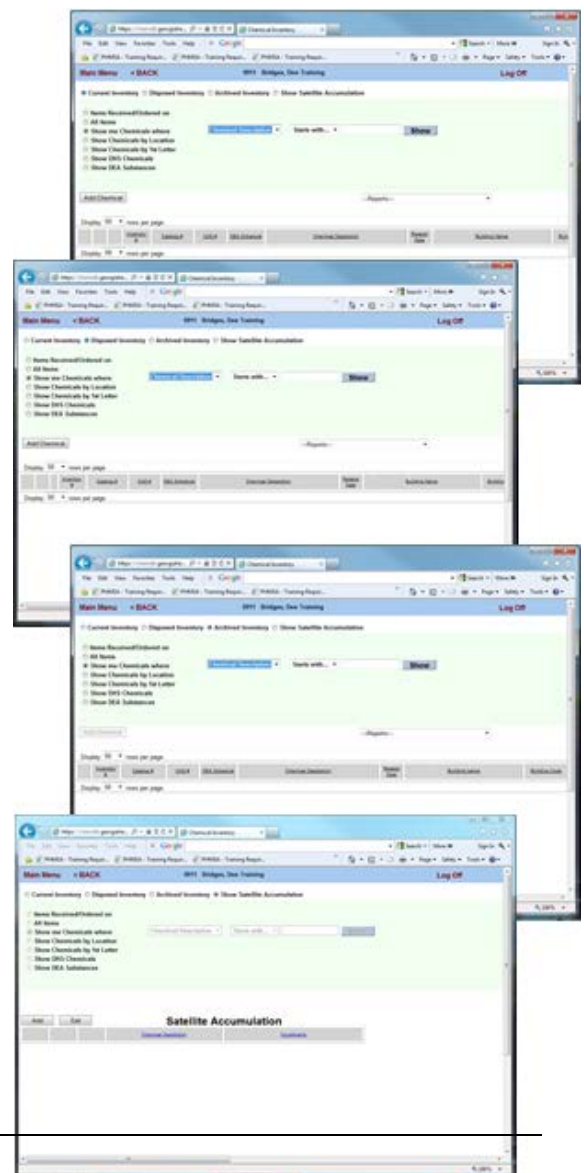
Main Menu « BACK Log Off

Current Inventory Disposed Inventory Archived Inventory Show Satellite Accumulation

Items Received/Ordered on
All Items
Show me Chemicals where
Show Chemicals by Location
Show Chemicals by 1st Letter
Show DHS Chemicals
Show DEA Substances

Starts with... Show

Add Chemical

Display 50 rows per page

Main Menu « BACK Log Off

Current Inventory Disposed Inventory Archived Inventory Show Satellite Accumulation

Items Received/Ordered on
All Items
Show me Chemicals where
Show Chemicals by Location
Show Chemicals by 1st Letter
Show DHS Chemicals
Show DEA Substances

Starts with... Show

Add Chemical

Display 50 rows per page

Main Menu « BACK Log Off

Current Inventory Disposed Inventory Archived Inventory Show Satellite Accumulation

Items Received/Ordered on
All Items
Show me Chemicals where
Show Chemicals by Location
Show Chemicals by 1st Letter
Show DHS Chemicals
Show DEA Substances

Starts with... Show

Add Chemical

Display 50 rows per page

Main Menu « BACK Log Off

Current Inventory Disposed Inventory Archived Inventory Show Satellite Accumulation

Items Received/Ordered on
All Items
Show me Chemicals where
Show Chemicals by Location
Show Chemicals by 1st Letter
Show DHS Chemicals
Show DEA Substances

Add Exit

Satellite Accumulation